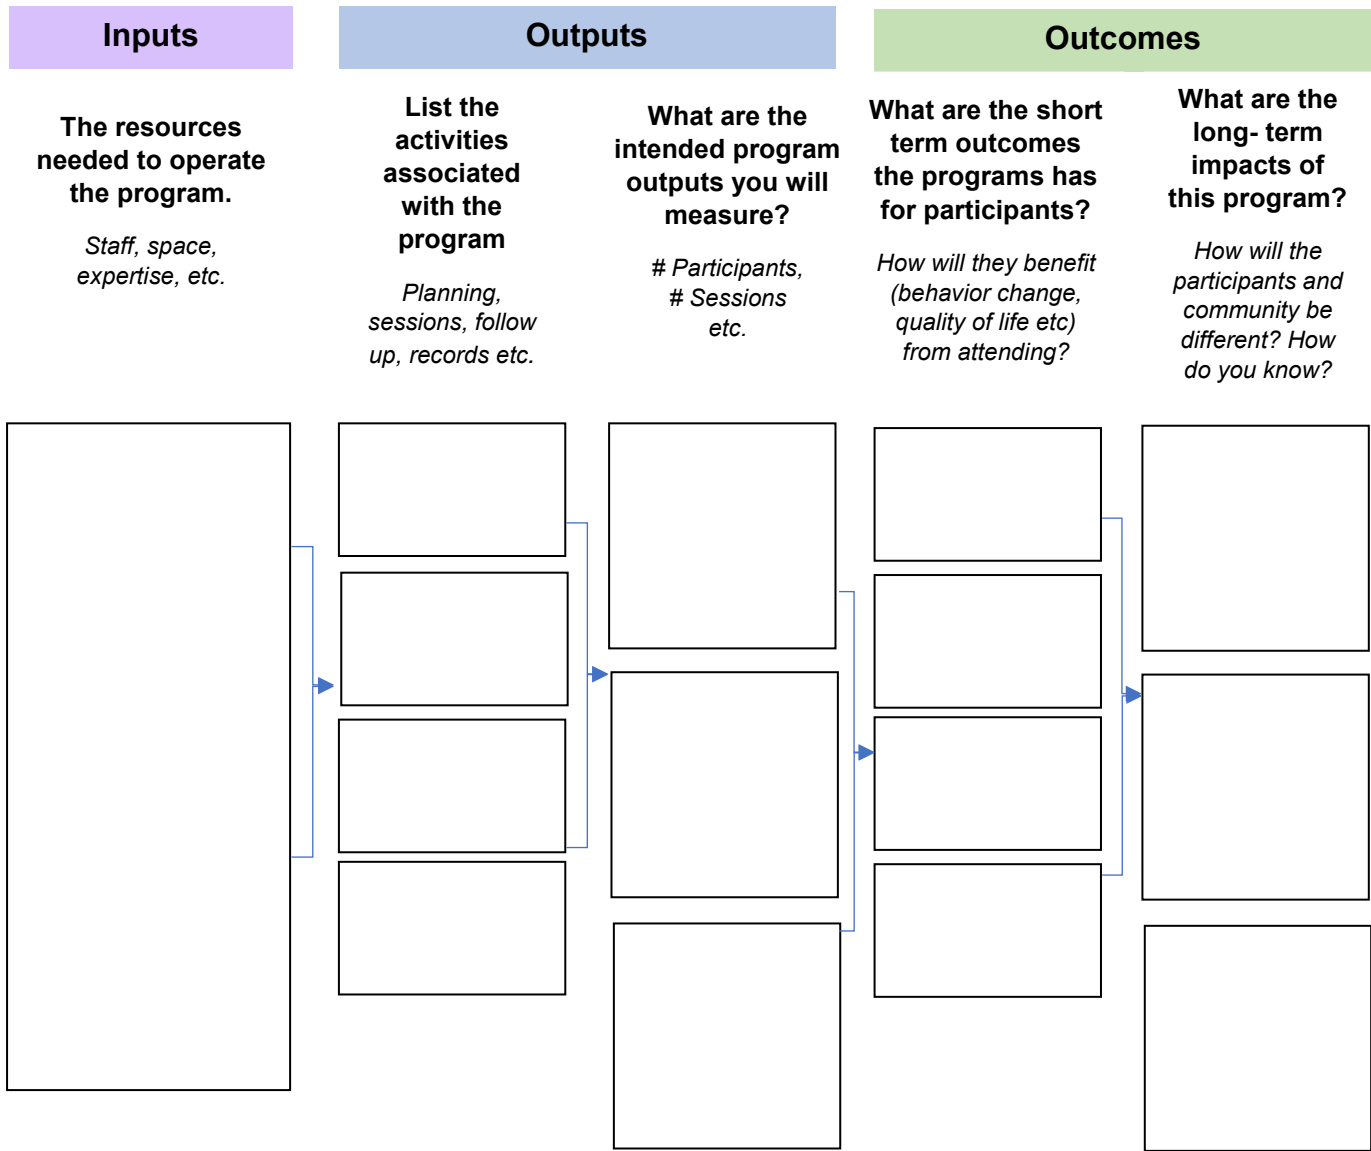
Inputs

Outputs

Outcomes

The resources needed to operate the program.

Staff, space, expertise, etc.

List the activities associated with the program

Planning, sessions, follow up, records etc.

What are the intended program outputs you will measure?

# Participants, # Sessions etc.

What are the short term outcomes the programs has for participants?

How will they benefit (behavior change, quality of life etc) from attending?

What are the long- term impacts of this program?

How will the participants and community be different? How do you know?